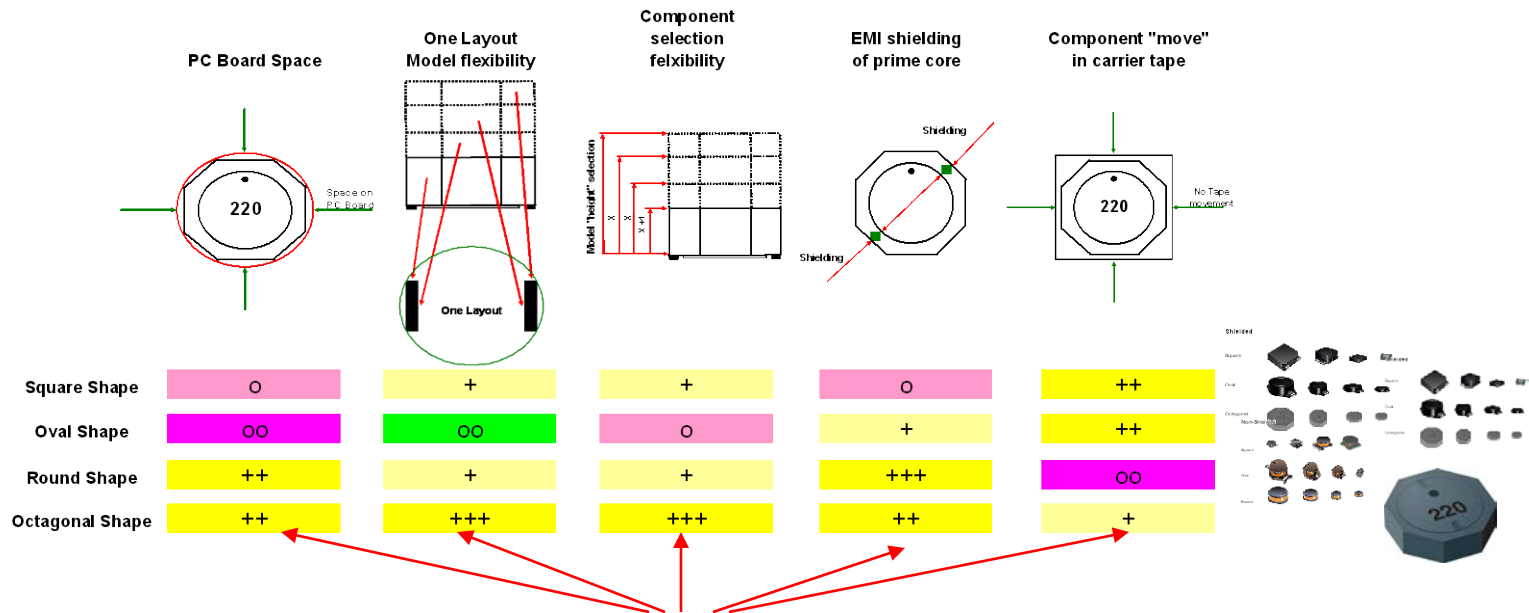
| | PC Board Space | One Layout Model flexibility | Component selection felxibility | EMI shielding of prime core | Component "move" in carrier tape |
|---|---|---|---|---|---|
| Square Shape | O | + | + | O | ++ |
| Oval Shape | OO | OO | O | + | ++ |
| Round Shape | ++ | + | + | +++ | OO |
| Octagonal Shape | ++ | +++ | +++ | ++ | + |

220

Space on PC Board

One Layout

Model "height" selection

X

X

X+1

Shielding

Shielding

220

No Tape movement

Shielded

Square

Oval

Octagonal

Non-Shielded

Square

Oval

Round

220